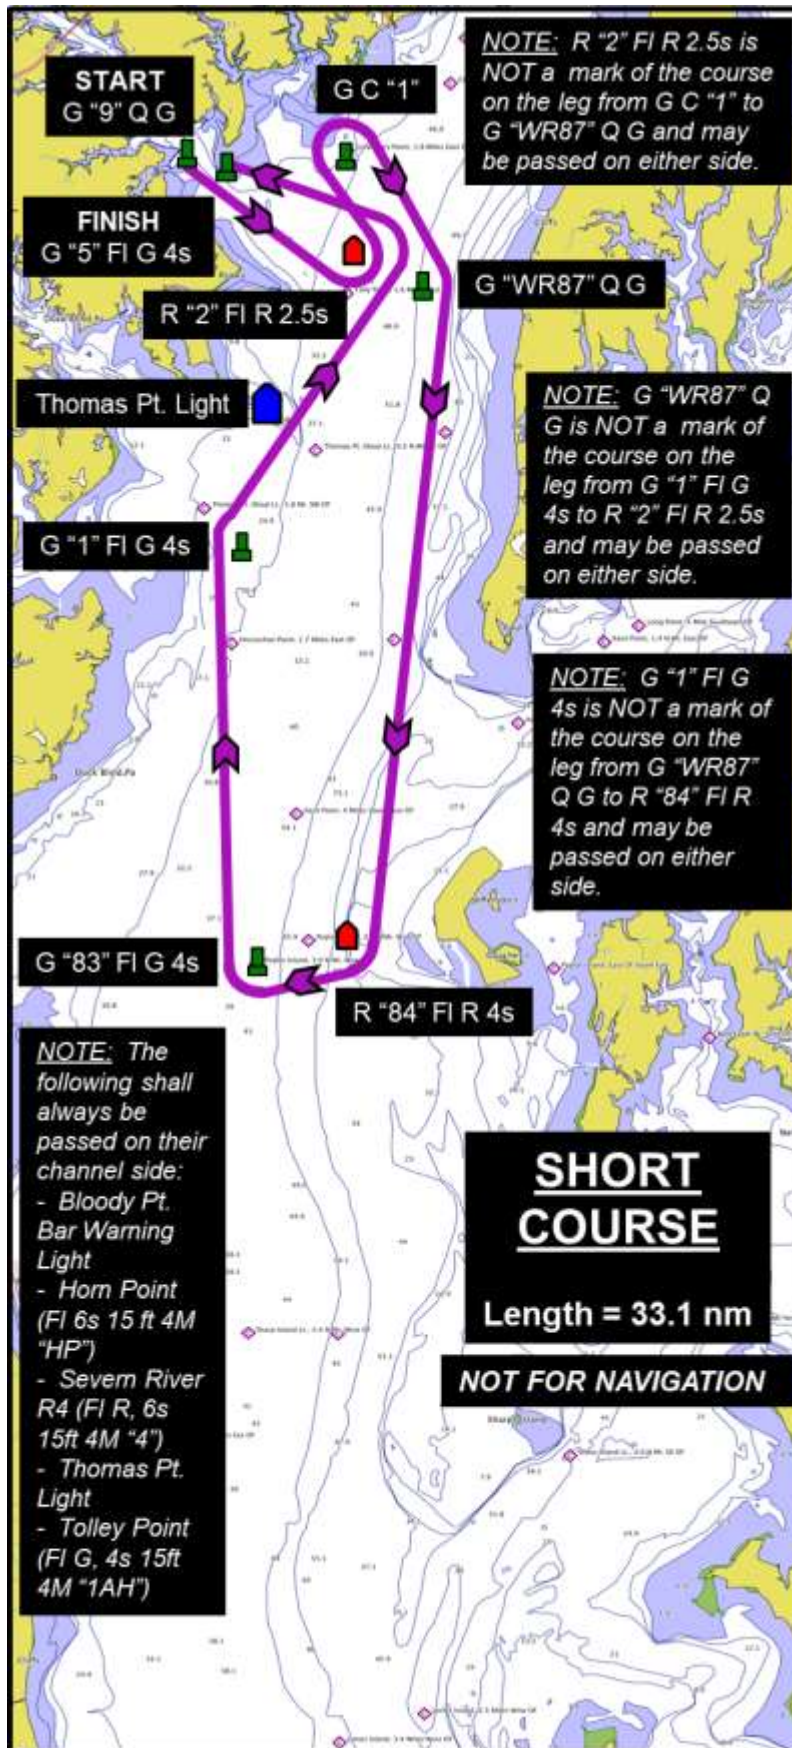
START
G "9" Q G

G C "1"

NOTE: R "2" Fl R 2.5s is NOT a mark of the course on the leg from G C "1" to G "WR87" Q G and may be passed on either side.

FINISH
G "5" Fl G 4s

G "WR87" Q G

R "2" Fl R 2.5s

Thomas Pt. Light

NOTE: G "WR87" Q G is NOT a mark of the course on the leg from G "1" Fl G 4s to R "2" Fl R 2.5s and may be passed on either side.

G "1" Fl G 4s

NOTE: G "1" Fl G 4s is NOT a mark of the course on the leg from G "WR87" Q G to R "84" Fl R 4s and may be passed on either side.

G "83" Fl G 4s

R "84" Fl R 4s

NOTE: The following shall always be passed on their channel side:
- Bloody Pt. Bar Warning Light
- Horn Point (Fl 6s 15 ft 4M "HP")
- Severn River R4 (Fl R, 6s 15ft 4M "4")
- Thomas Pt. Light
- Tolley Point (Fl G, 4s 15ft 4M "1AH")

SHORT COURSE

Length = 33.1 nm

NOT FOR NAVIGATION